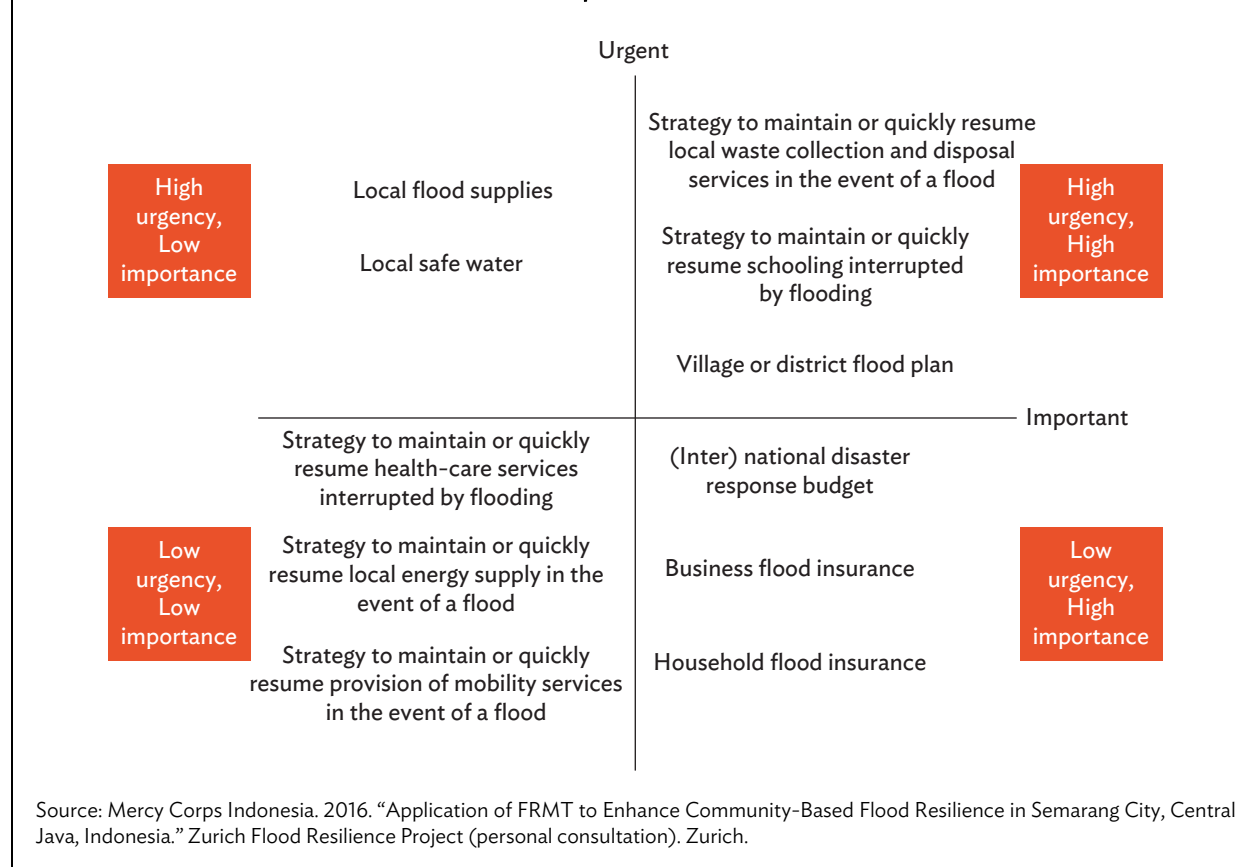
Urgent

High urgency, Low importance

Local flood supplies

Local safe water

Strategy to maintain or quickly resume local waste collection and disposal services in the event of a flood

Strategy to maintain or quickly resume schooling interrupted by flooding

Village or district flood plan

High urgency, High importance

Important

Strategy to maintain or quickly resume health-care services interrupted by flooding

Low urgency, Low importance

Strategy to maintain or quickly resume local energy supply in the event of a flood

Strategy to maintain or quickly resume provision of mobility services in the event of a flood

(Inter) national disaster response budget

Business flood insurance

Household flood insurance

Low urgency, High importance

Source: Mercy Corps Indonesia. 2016. "Application of FRMT to Enhance Community-Based Flood Resilience in Semarang City, Central Java, Indonesia." Zurich Flood Resilience Project (personal consultation). Zurich.